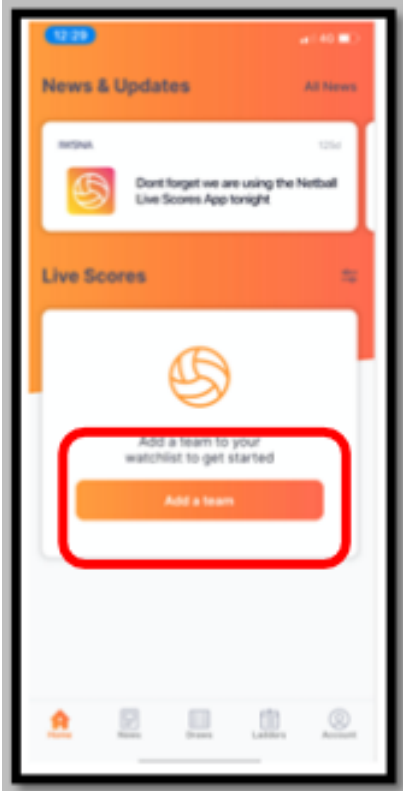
12:29

4G

News & Updates

All News

IWSNA

125d

Dont forget we are using the Netball Live Scores App tonight

Live Scores

Add a team to your watchlist to get started

Add a team

Home

News

Draws

Ladders

Account